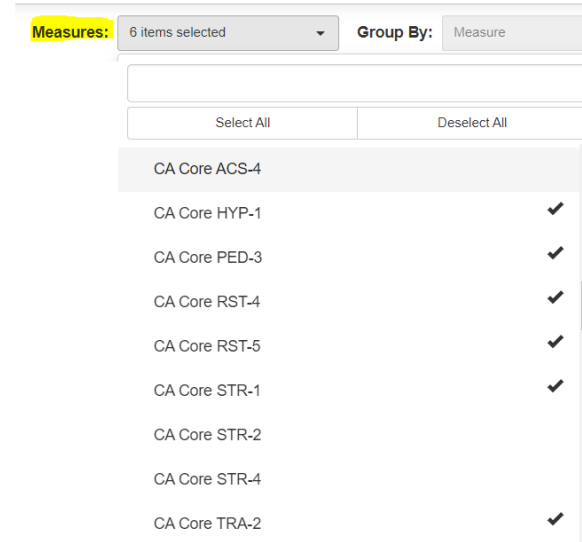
Measures: 6 items selected Group By: Measure

Select All Deselect All

CA Core ACS-4

CA Core HYP-1 ✔

CA Core PED-3 ✔

CA Core RST-4 ✔

CA Core RST-5 ✔

CA Core STR-1 ✔

CA Core STR-2

CA Core STR-4

CA Core TRA-2 ✔